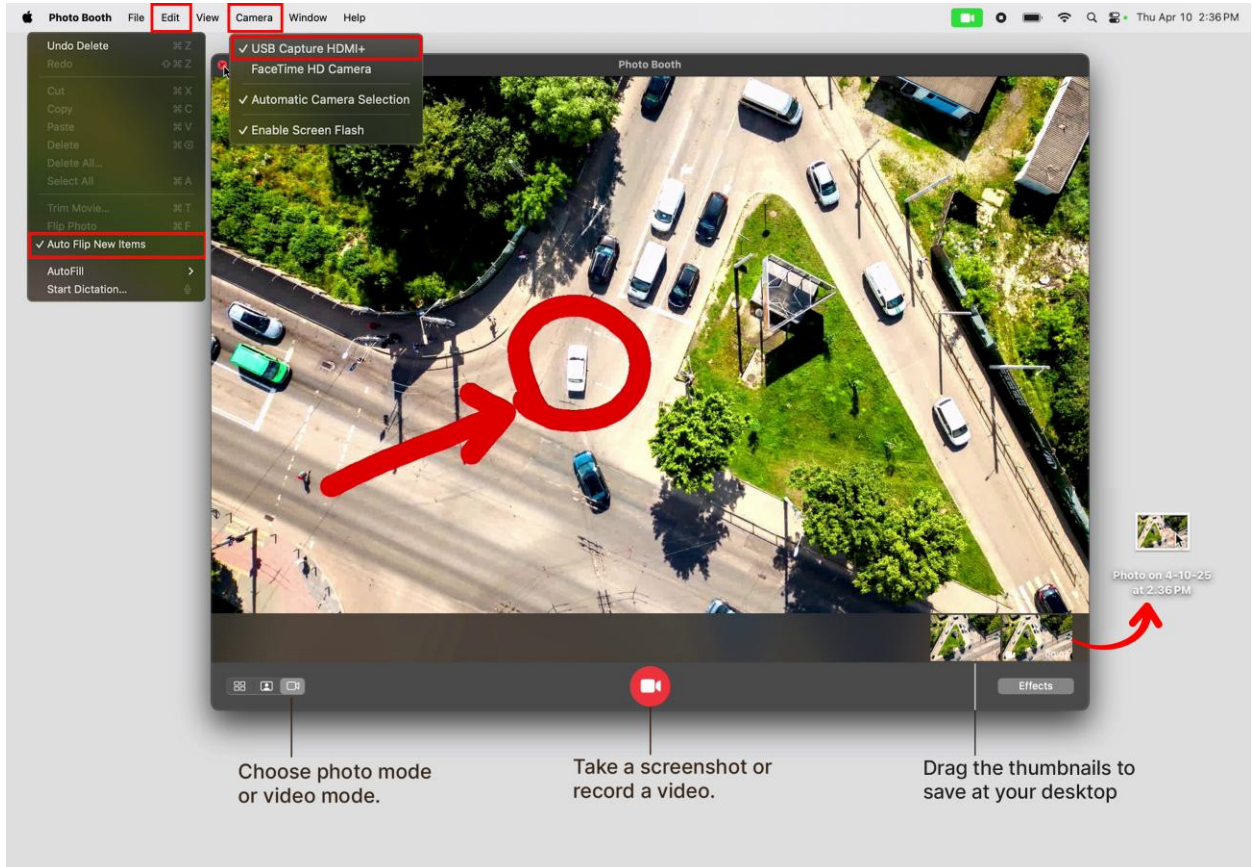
Photo Booth File Edit View Camera Window Help

Thu Apr 10 2:36 PM

Undo Delete ⌘Z
Redo ⇧⌘Z
Cut ⌘X
Copy ⌘C
Paste ⌘V
Delete ⌘⌫
Delete All...
Select All ⌘A
Trim Movie... ⌘T
Flip Photo ⌘F
✓ Auto Flip New Items
AutoFill >
Start Dictation...

✓ USB Capture HDMI+
FaceTime HD Camera
✓ Automatic Camera Selection
✓ Enable Screen Flash

Photo Booth

Effects

Photo on 4-10-25 at 2.36 PM

Choose photo mode or video mode.

Take a screenshot or record a video.

Drag the thumbnails to save at your desktop